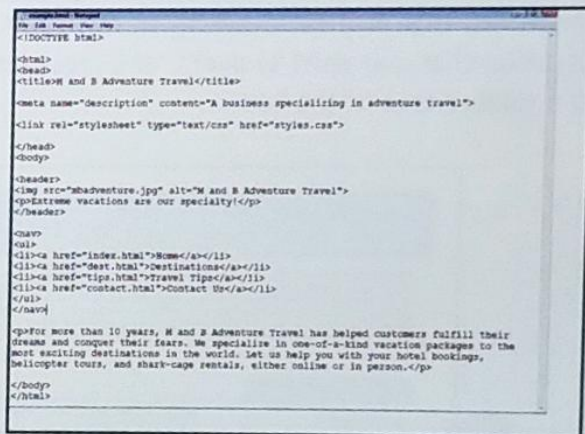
example.html - Notepad
File Edit Format View Help
<!DOCTYPE html>

<html>
<head>
<title>M and B Adventure Travel</title>

<meta name="description" content="A business specializing in adventure travel">

<link rel="stylesheet" type="text/css" href="styles.css">

</head>
<body>

<header>
<img src="mbadventure.jpg" alt="M and B Adventure Travel">
<p>Extreme vacations are our specialty!</p>
</header>

<nav>
<ul>
<li><a href="index.html">Home</a></li>
<li><a href="dest.html">Destinations</a></li>
<li><a href="tips.html">Travel Tips</a></li>
<li><a href="contact.html">Contact Us</a></li>
</ul>
</nav>

<p>For more than 10 years, M and B Adventure Travel has helped customers fulfill their dreams and conquer their fears. We specialize in one-of-a-kind vacation packages to the most exciting destinations in the world. Let us help you with your hotel bookings, helicopter tours, and shark-cage rentals, either online or in person.</p>

</body>
</html>